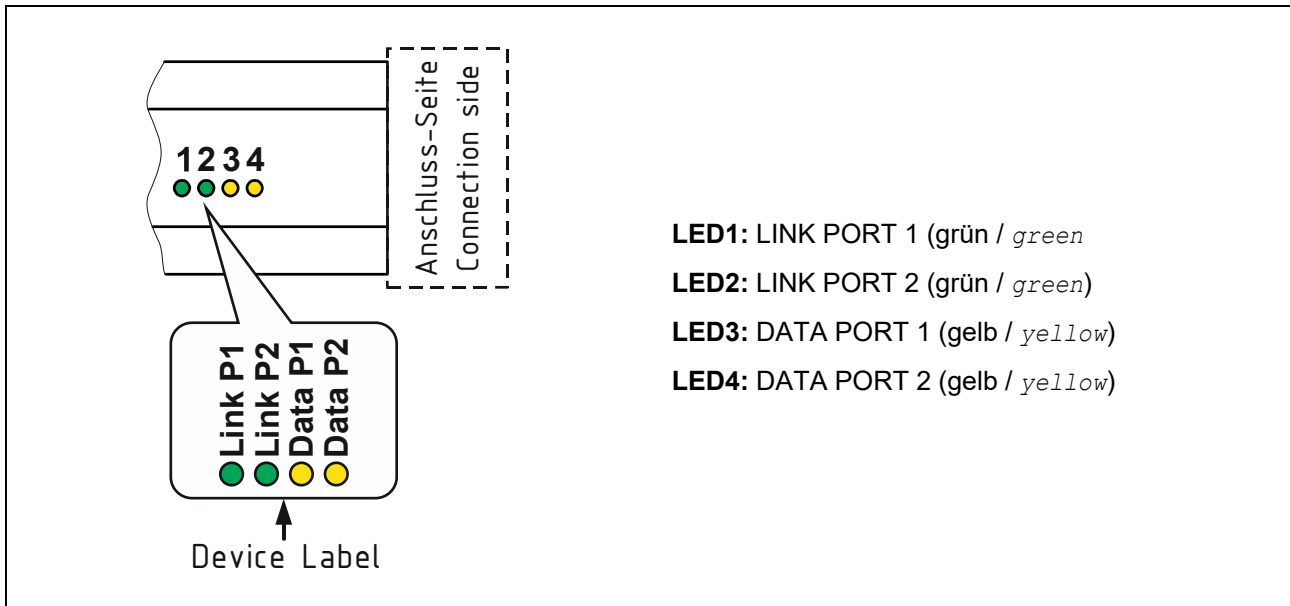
Anschluss-Seite
Connection side

1 2 3 4

Link P1
Link P2
Data P1
Data P2

Device Label

**LED1:** LINK PORT 1 (grün / *green*

**LED2:** LINK PORT 2 (grün / *green*)

**LED3:** DATA PORT 1 (gelb / *yellow*)

**LED4:** DATA PORT 2 (gelb / *yellow*)